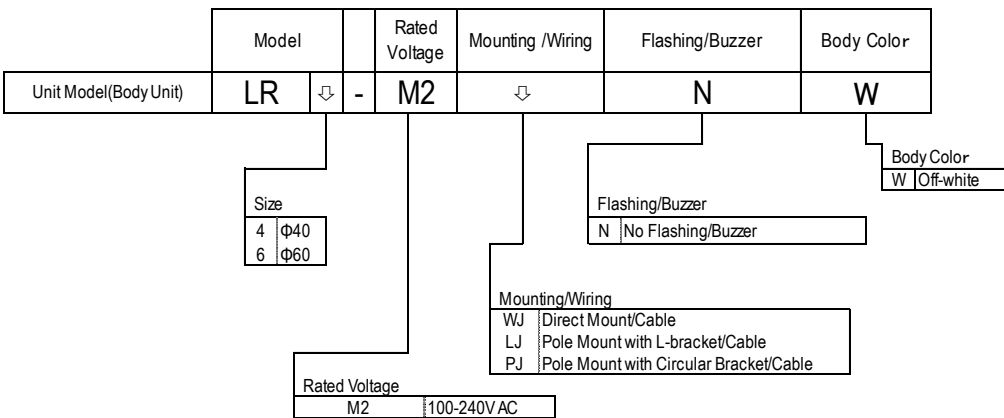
| | Model | | | Rated Voltage | Mounting /Wiring | Flashing/Buzzer | Body Color |
|---|---|---|---|---|---|---|---|
| Unit Model(Body Unit) | LR | ⇩ | - | M2 | ⇩ | N | W |

Body Color

| W | Off-white |
|---|---|

Flashing/Buzzer

| N | No Flashing/Buzzer |
|---|---|

Size

| 4 | Φ40 |
|---|---|
| 6 | Φ60 |

Mounting/Wiring

| WJ | Direct Mount/Cable |
|---|---|
| LJ | Pole Mount with L-bracket/Cable |
| PJ | Pole Mount with Circular Bracket/Cable |

Rated Voltage

| M2 | 100-240V AC |
|---|---|